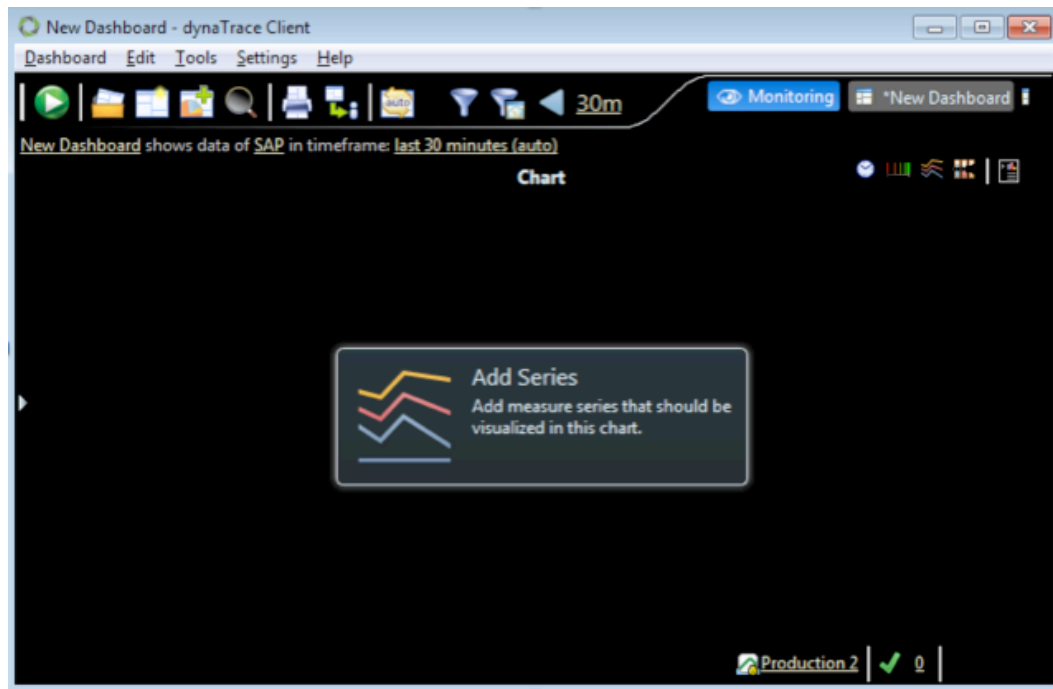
New Dashboard - dynaTrace Client

Dashboard Edit Tools Settings Help

auto 30m

Monitoring *New Dashboard

New Dashboard shows data of SAP in timeframe: last 30 minutes (auto)

Chart

Add Series

Add measure series that should be visualized in this chart.

Production 2 0